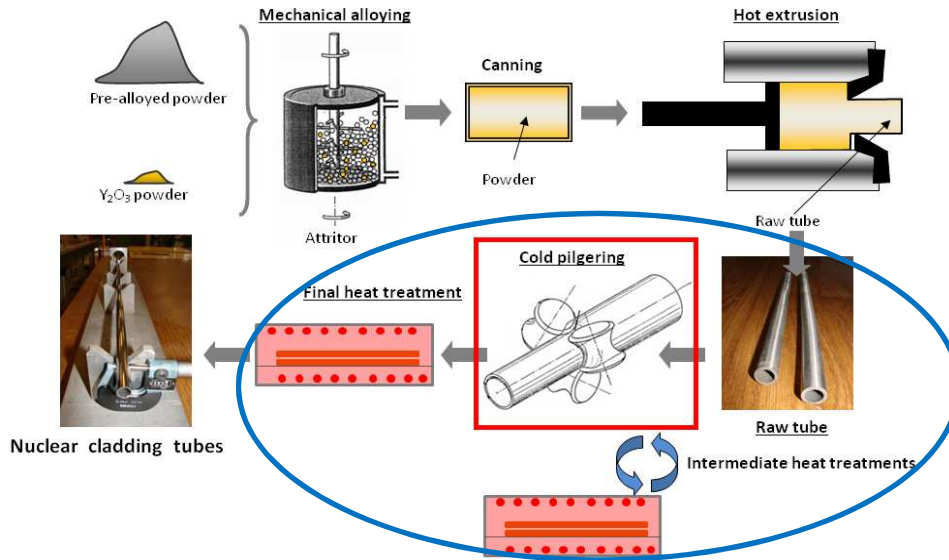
Mechanical alloying

Hot extrusion

Canning

Pre-alloyed powder

Powder

$Y_2O_3$ powder

Attritor

Raw tube

Cold pilgering

Final heat treatment

Nuclear cladding tubes

Raw tube

Intermediate heat treatments